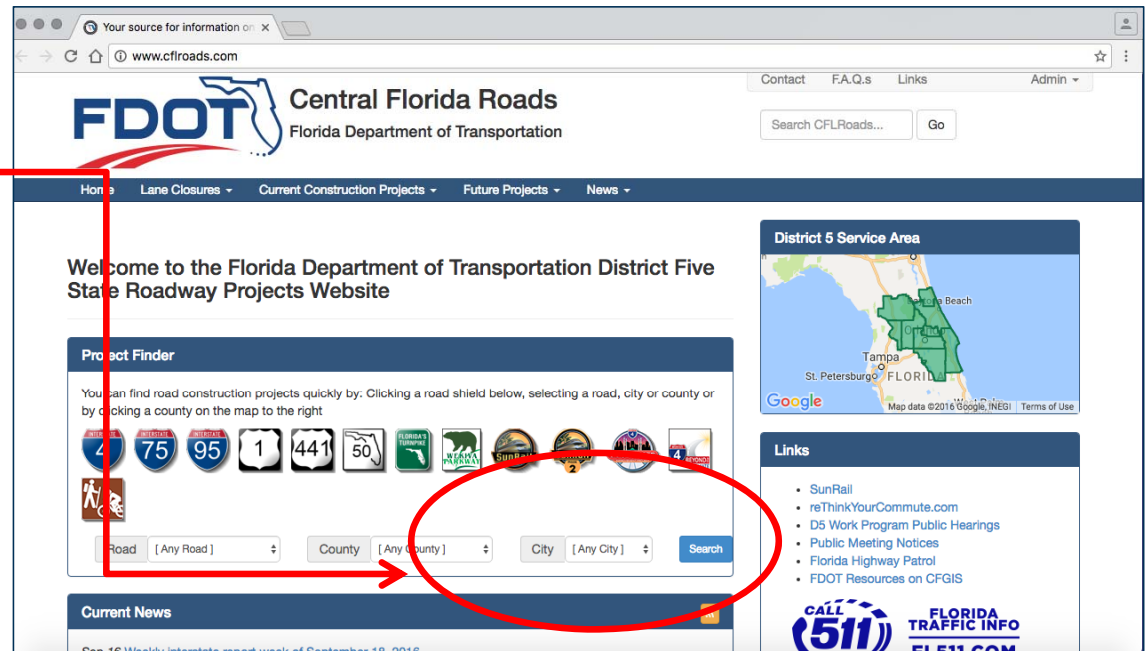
Your source for information on ×

www.cflroads.com

Contact F.A.Q.s Links Admin

FDOT Central Florida Roads
Florida Department of Transportation

Search CFLRoads... Go

Home Lane Closures Current Construction Projects Future Projects News

Welcome to the Florida Department of Transportation District Five State Roadway Projects Website

Project Finder

You can find road construction projects quickly by: Clicking a road shield below, selecting a road, city or county or by clicking a county on the map to the right

INTERSTATE 4 INTERSTATE 75 INTERSTATE 95 1 441 50 FLORIDA'S TURNPIKE WEKIVA PARKWAY SunRail 2 4 BEYOND

Road [ Any Road ] County [ Any County ] City [ Any City ] Search

Current News

Sep 16 Weekly interstate report week of September 18, 2016

District 5 Service Area

Daytona Beach
Orlando
Tampa
St. Petersburg
FLORIDA
West Palm Beach

Google Map data ©2016 Google, INEGI Terms of Use

Links

SunRail
reThinkYourCommute.com
D5 Work Program Public Hearings
Public Meeting Notices
Florida Highway Patrol
FDOT Resources on CFGIS

CALL 511 FLORIDA TRAFFIC INFO FL511.COM